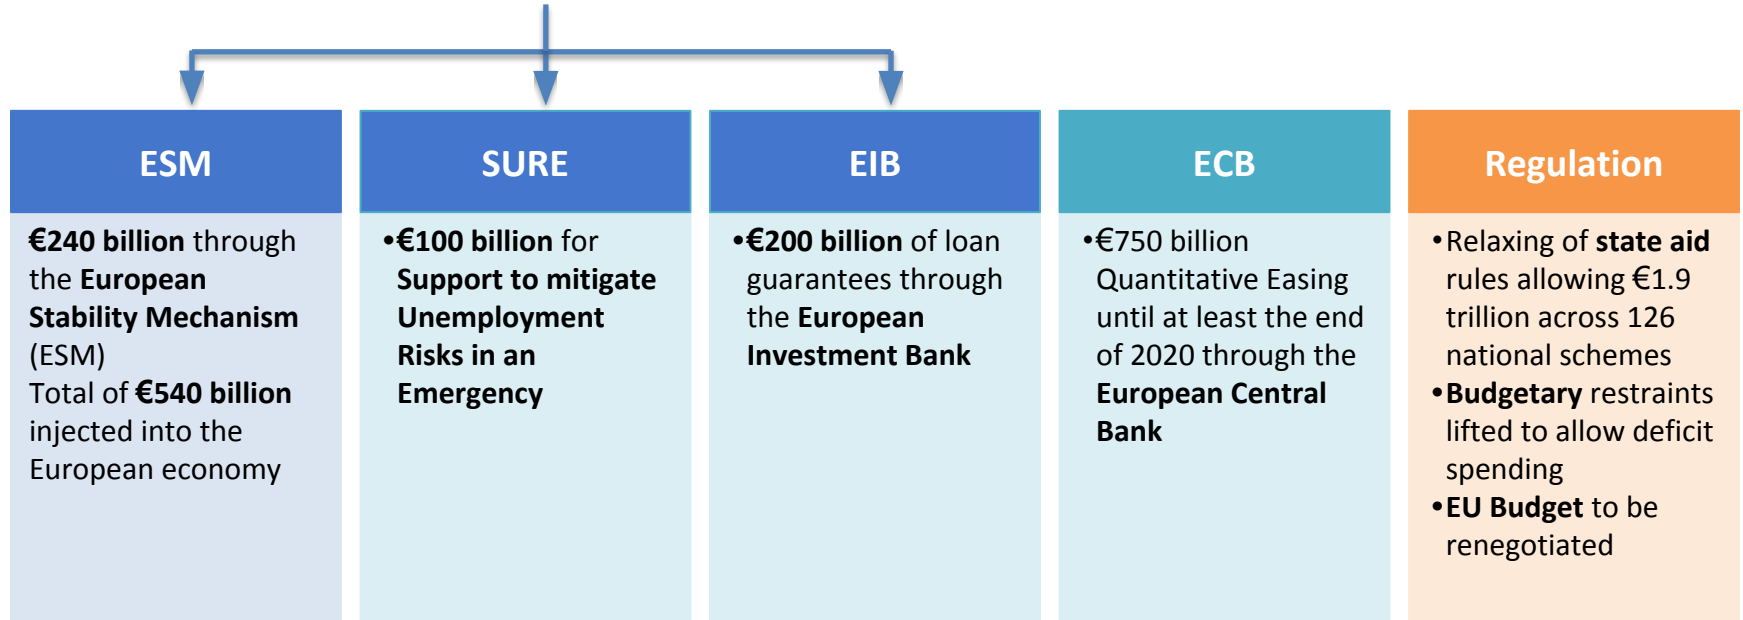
ESM

€240 billion through the European Stability Mechanism (ESM)
Total of €540 billion injected into the European economy

SURE

•€100 billion for Support to mitigate Unemployment Risks in an Emergency

EIB

•€200 billion of loan guarantees through the European Investment Bank

ECB

•€750 billion Quantitative Easing until at least the end of 2020 through the European Central Bank

Regulation

•Relaxing of state aid rules allowing €1.9 trillion across 126 national schemes
•Budgetary restraints lifted to allow deficit spending
•EU Budget to be renegotiated